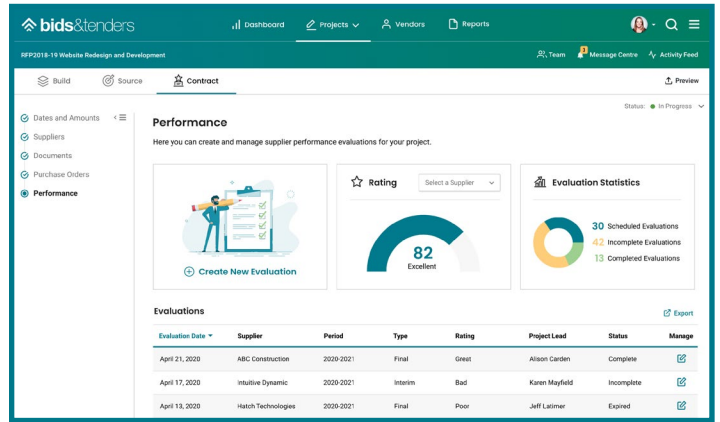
bids&tenders

Dashboard

Projects

Vendors

Reports

RFP2018-19 Website Redesign and Development

Team

3 Message Centre

Activity Feed

Build

Source

Contract

Preview

Status: In Progress

Dates and Amounts

Suppliers

Documents

Purchase Orders

Performance

Performance

Here you can create and manage supplier performance evaluations for your project.

Create New Evaluation

Rating

Select a Supplier

82
Excellent

Evaluation Statistics

30 Scheduled Evaluations

42 Incomplete Evaluations

13 Completed Evaluations

Evaluations

Export

| Evaluation Date | Supplier | Period | Type | Rating | Project Lead | Status | Manage |
|---|---|---|---|---|---|---|---|
| April 21, 2020 | ABC Construction | 2020-2021 | Final | Great | Alison Carden | Complete | |
| April 17, 2020 | Intuitive Dynamic | 2020-2021 | Interim | Bad | Karen Mayfield | Incomplete | |
| April 13, 2020 | Hatch Technologies | 2020-2021 | Final | Poor | Jeff Latimer | Expired | |